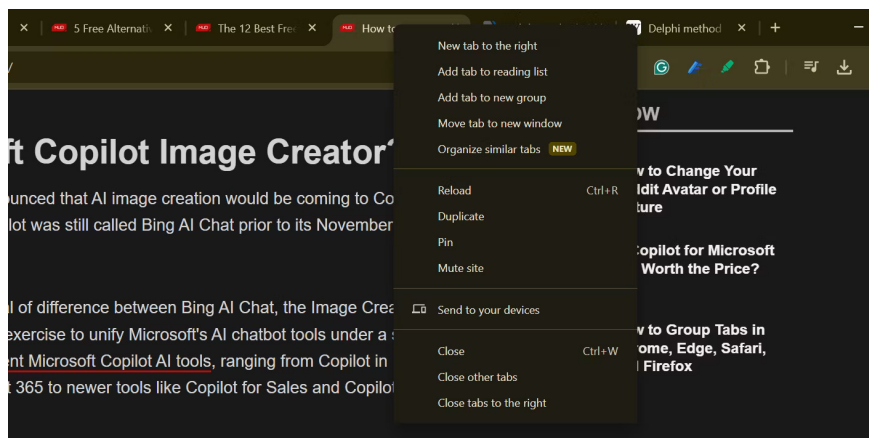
5 Free Alternati ×
The 12 Best Fre ×
How to
Delphi method ×
+

New tab to the right
Add tab to reading list
Add tab to new group
Move tab to new window
Organize similar tabs NEW

Reload Ctrl+R
Duplicate
Pin
Mute site

Send to your devices

Close Ctrl+W
Close other tabs
Close tabs to the right

ft Copilot Image Creator?

ounced that AI image creation would be coming to Co
lot was still called Bing AI Chat prior to its November

l of difference between Bing AI Chat, the Image Crea
exercise to unify Microsoft's AI chatbot tools under a s
ent Microsoft Copilot AI tools, ranging from Copilot in
t 365 to newer tools like Copilot for Sales and Copilot

OW

w to Change Your
ddit Avatar or Profile
ture

Copilot for Microsoft
Worth the Price?

w to Group Tabs in
rome, Edge, Safari,
l Firefox